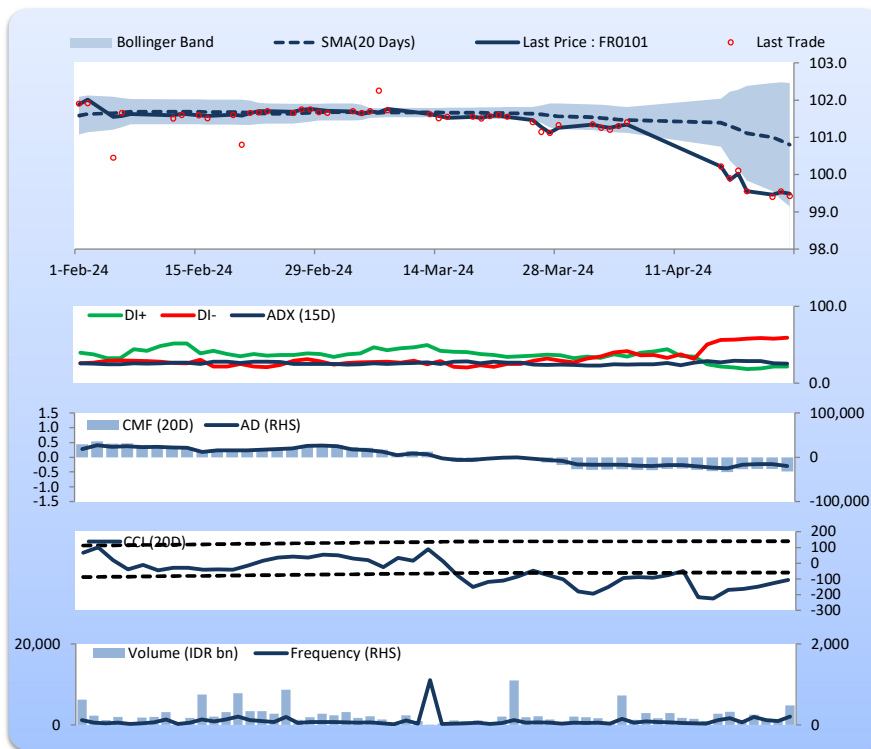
Bollinger Band
SMA(20 Days)
Last Price : FR0101
Last Trade

103.0
102.0
101.0
100.0
99.0
98.0

1-Feb-24
15-Feb-24
29-Feb-24
14-Mar-24
28-Mar-24
11-Apr-24

DI+
DI-
ADX (15D)
100.0
0.0

1.5
1.0
0.5
0.0
-0.5
-1.0
-1.5
CMF (20D)
AD (RHS)
100,000
0
-100,000

CCI (20D)
200
100
0
-100
-200
-300

20,000
0
Volume (IDR bn)
Frequency (RHS)
2,000
0